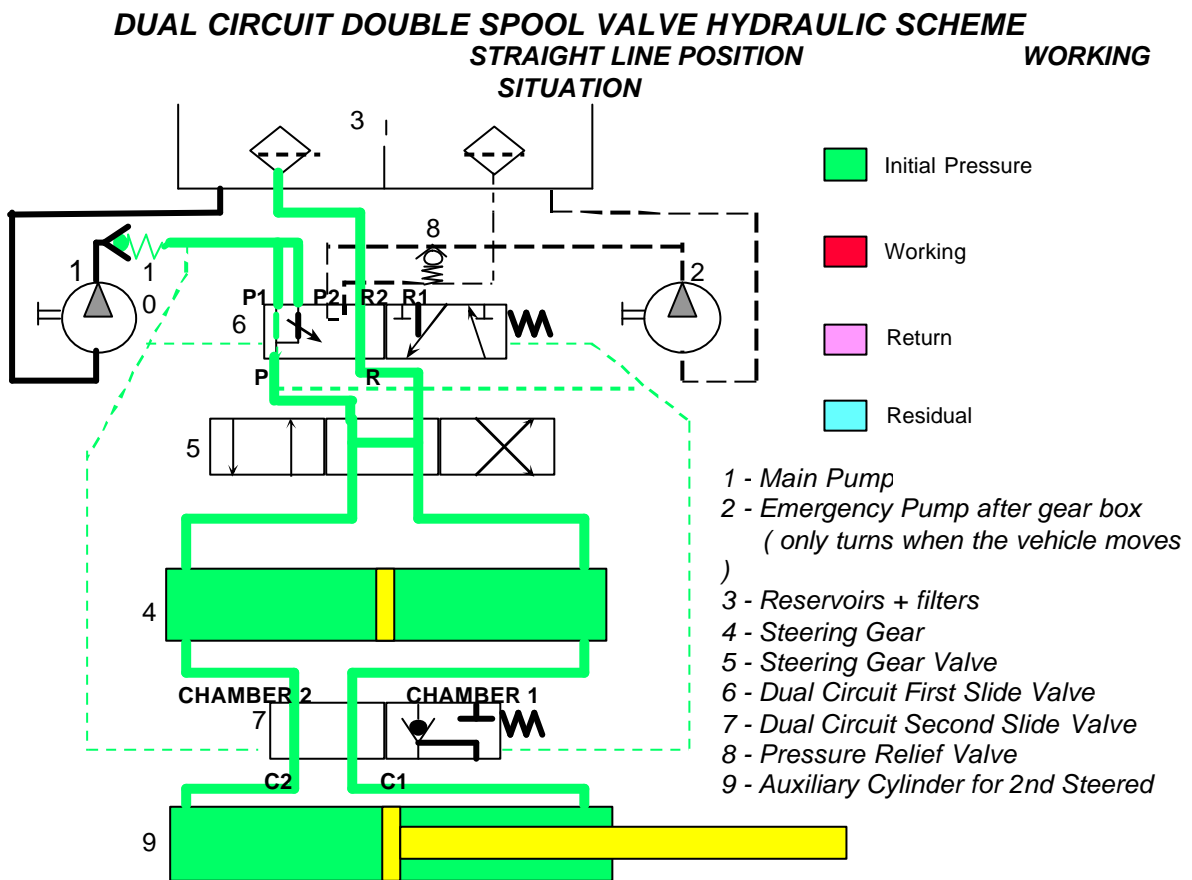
DUAL CIRCUIT DOUBLE SPOOL VALVE HYDRAULIC SCHEME
STRAIGHT LINE POSITION WORKING SITUATION

3

8

1

1
0

2

P1 P2 R2 R1

6

P R

5

4

CHAMBER 2 CHAMBER 1

7

C2 C1

9

Initial Pressure

Working

Return

Residual

1 - Main Pump
2 - Emergency Pump after gear box ( only turns when the vehicle moves )
3 - Reservoirs + filters
4 - Steering Gear
5 - Steering Gear Valve
6 - Dual Circuit First Slide Valve
7 - Dual Circuit Second Slide Valve
8 - Pressure Relief Valve
9 - Auxiliary Cylinder for 2nd Steered